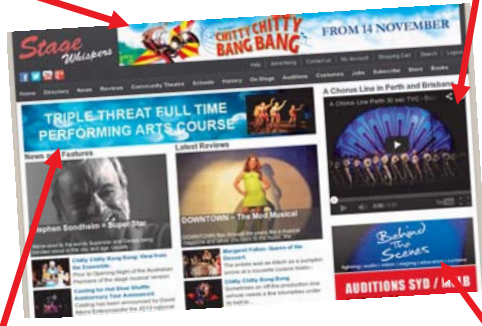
Stage Whispers

CHITTY CHITTY BANG BANG

FROM 14 NOVEMBER

Help | Advertising | Contact us | My account | Shopping Cart | Search | Logout

Home Directory News Reviews Community Theatre Schools History On Stage Auditions Costumes Jobs Subscribe Store Books

TRIPLE THREAT FULL TIME PERFORMING ARTS COURSE

A Chorus Line in Perth and Brisbane

A Chorus Line Perth 30 sec TVC - Sy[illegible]

News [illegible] Features

Stephen Sondheim – Super-Star

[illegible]

Chitty Chitty Bang Bang: View from the Conductor

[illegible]

Casting for Hot Shoe Shuffle Anniversary Tour Announced

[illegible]

Latest Reviews

DOWNTOWN – The Mod Musical

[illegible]

Margaret Fulton: Queen of the Dessert

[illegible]

Chitty Chitty Bang Bang

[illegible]

Behind The Scenes

AUDITIONS SYD / MELB